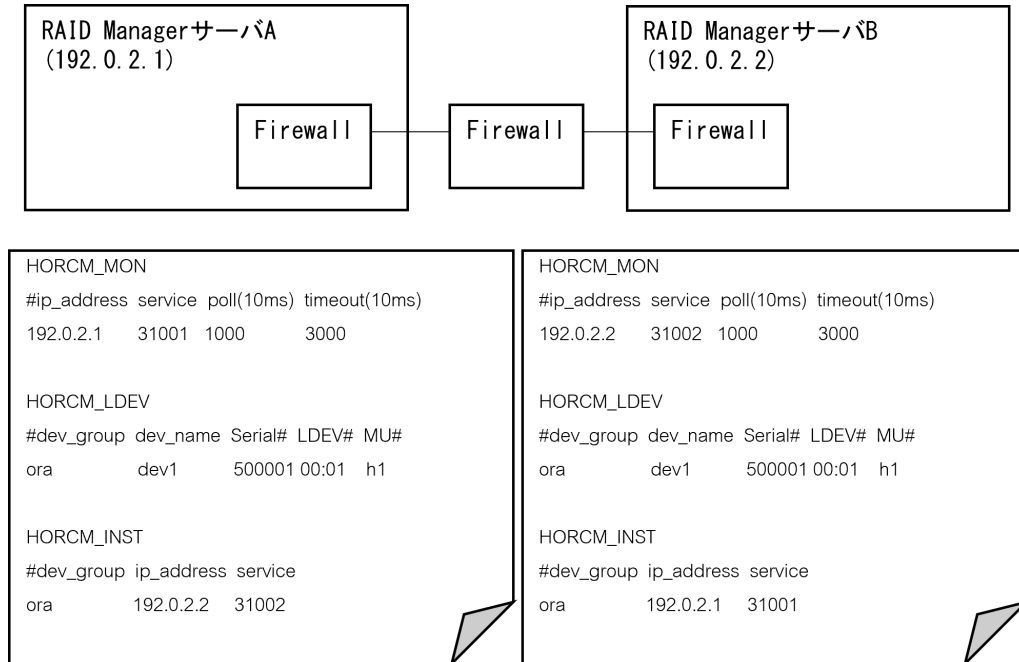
RAID ManagerサーバA
(192.0.2.1)

Firewall

Firewall

RAID ManagerサーバB
(192.0.2.2)

Firewall

HORCM_MON
#ip_address service poll(10ms) timeout(10ms)
192.0.2.1 31001 1000 3000

HORCM_LDEV
#dev_group dev_name Serial# LDEV# MU#
ora dev1 500001 00:01 h1

HORCM_INST
#dev_group ip_address service
ora 192.0.2.2 31002

HORCM_MON
#ip_address service poll(10ms) timeout(10ms)
192.0.2.2 31002 1000 3000

HORCM_LDEV
#dev_group dev_name Serial# LDEV# MU#
ora dev1 500001 00:01 h1

HORCM_INST
#dev_group ip_address service
ora 192.0.2.1 31001